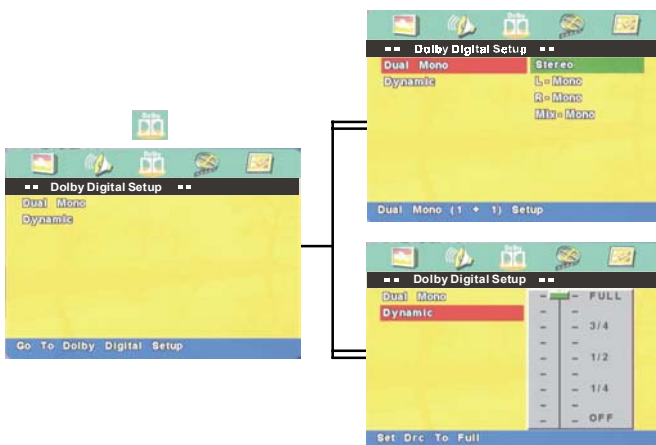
Dolby

Dolby

-- Dolby Digital Setup --

Dual Mono

Dynamic

Go To Dolby Digital Setup

Dolby

-- Dolby Digital Setup --

Dual Mono

Dynamic

Stereo

L - Mono

R - Mono

Mix - Mono

Dual Mono (1 + 1) Setup

Dolby

-- Dolby Digital Setup --

Dual Mono

Dynamic

FULL

3/4

1/2

1/4

OFF

Set Drc To Full